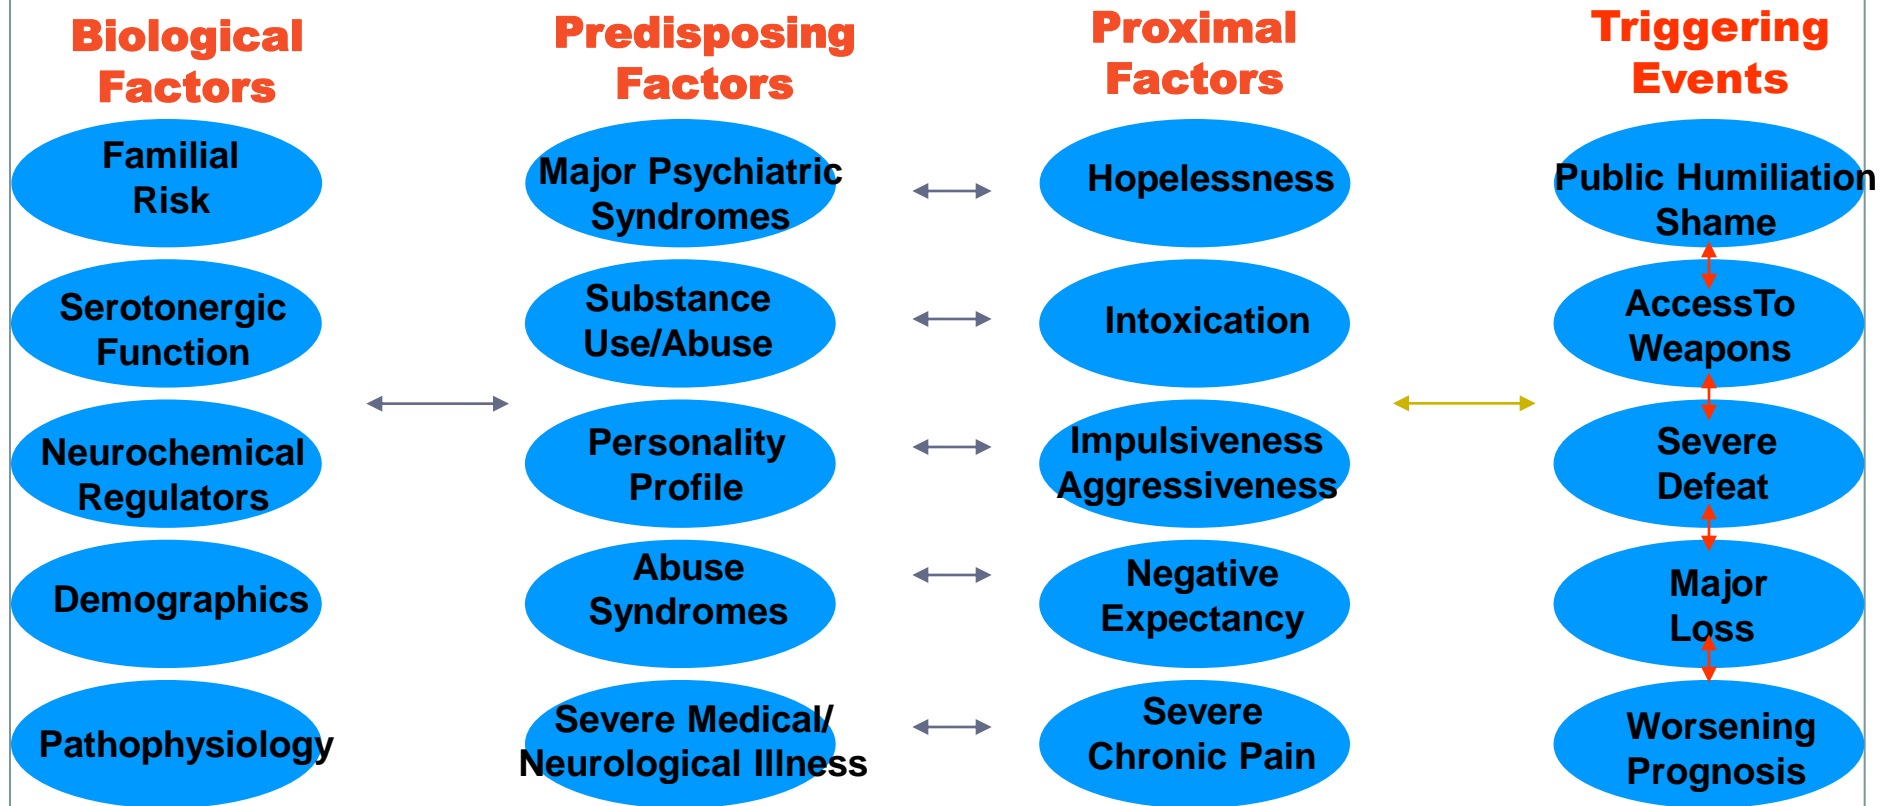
Biological Factors

Familial Risk

Serotonergic Function

Neurochemical Regulators

Demographics

Pathophysiology

Predisposing Factors

Major Psychiatric Syndromes

Substance Use/Abuse

Personality Profile

Abuse Syndromes

Severe Medical/ Neurological Illness

Proximal Factors

Hopelessness

Intoxication

Impulsiveness Aggressiveness

Negative Expectancy

Severe Chronic Pain

Triggering Events

Public Humiliation Shame

AccessTo Weapons

Severe Defeat

Major Loss

Worsening Prognosis